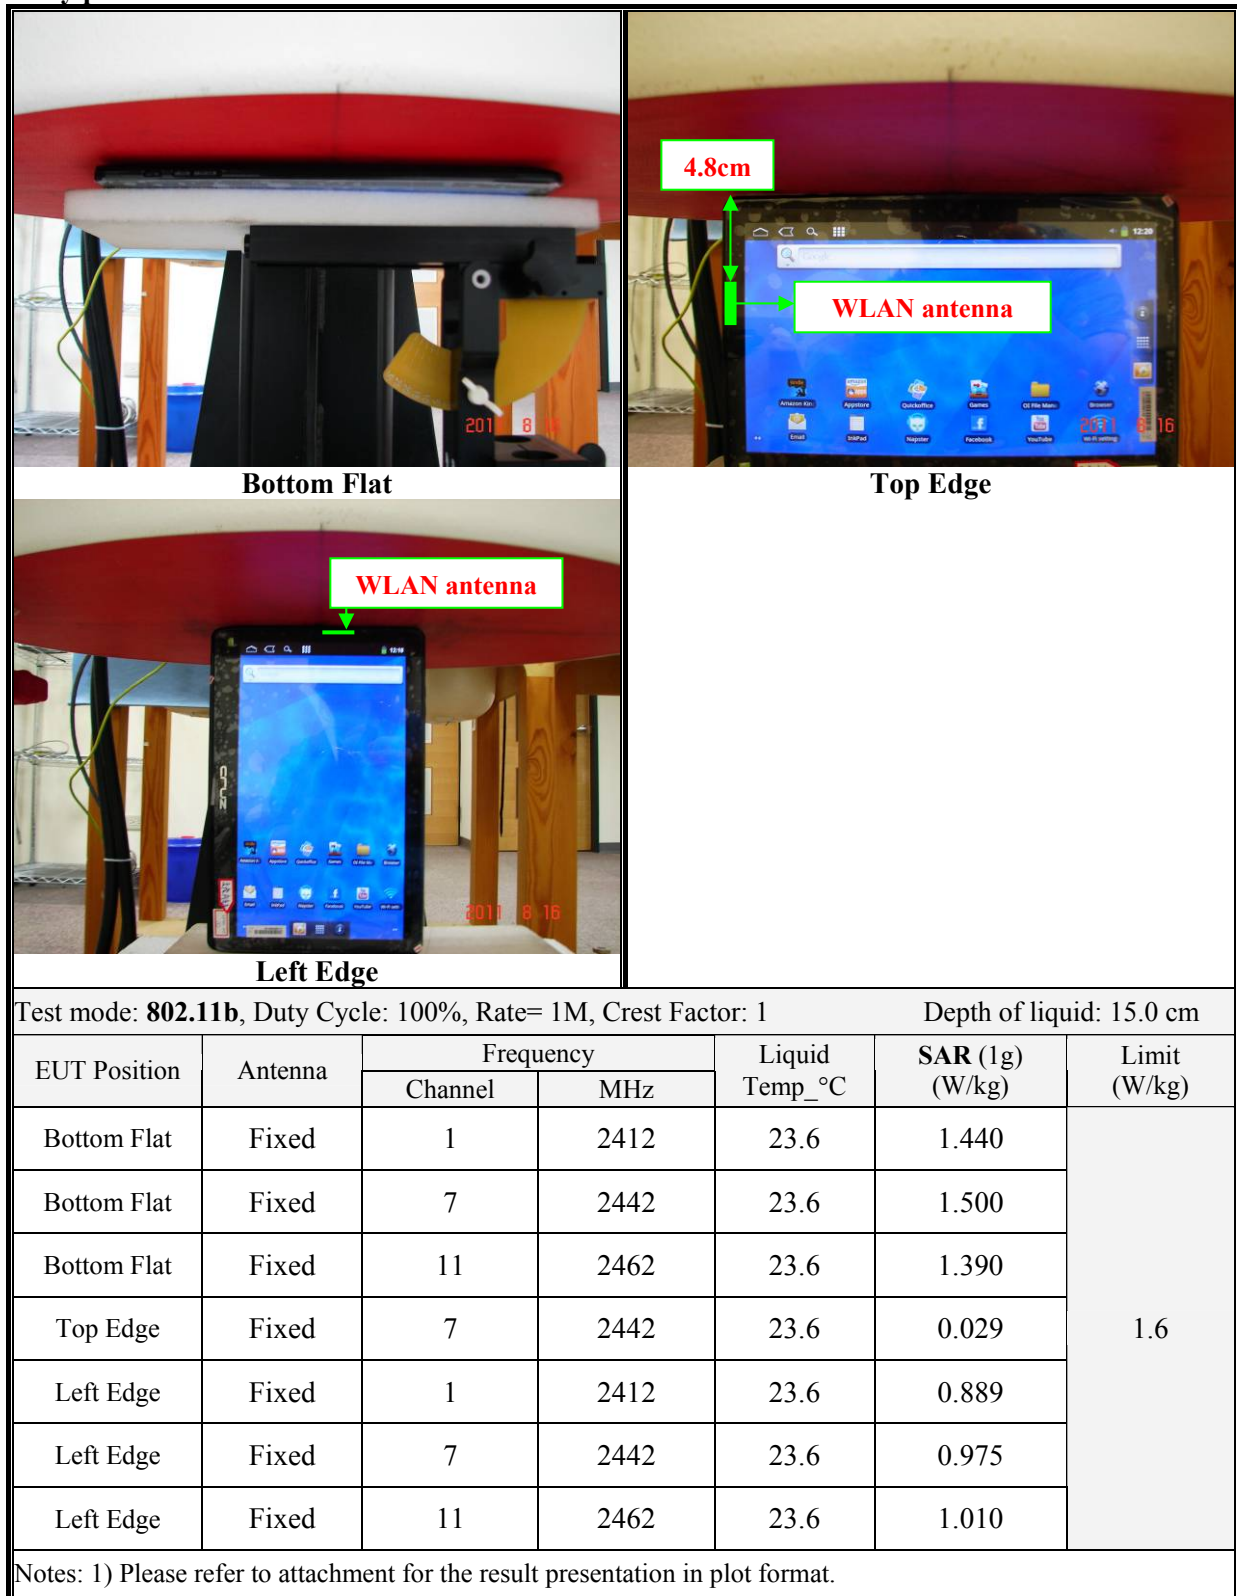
2011 8 16

Bottom Flat

4.8cm

WLAN antenna

2011 8 16

Top Edge

WLAN antenna

2011 8 16

Left Edge

Test mode: **802.11b**, Duty Cycle: 100%, Rate= 1M, Crest Factor: 1 Depth of liquid: 15.0 cm

| EUT Position | Antenna | Frequency Channel | Frequency MHz | Liquid Temp_°C | **SAR** (1g) (W/kg) | Limit (W/kg) |
|---|---|---|---|---|---|---|
| Bottom Flat | Fixed | 1 | 2412 | 23.6 | 1.440 | 1.6 |
| Bottom Flat | Fixed | 7 | 2442 | 23.6 | 1.500 | |
| Bottom Flat | Fixed | 11 | 2462 | 23.6 | 1.390 | |
| Top Edge | Fixed | 7 | 2442 | 23.6 | 0.029 | |
| Left Edge | Fixed | 1 | 2412 | 23.6 | 0.889 | |
| Left Edge | Fixed | 7 | 2442 | 23.6 | 0.975 | |
| Left Edge | Fixed | 11 | 2462 | 23.6 | 1.010 | |

Notes: 1) Please refer to attachment for the result presentation in plot format.